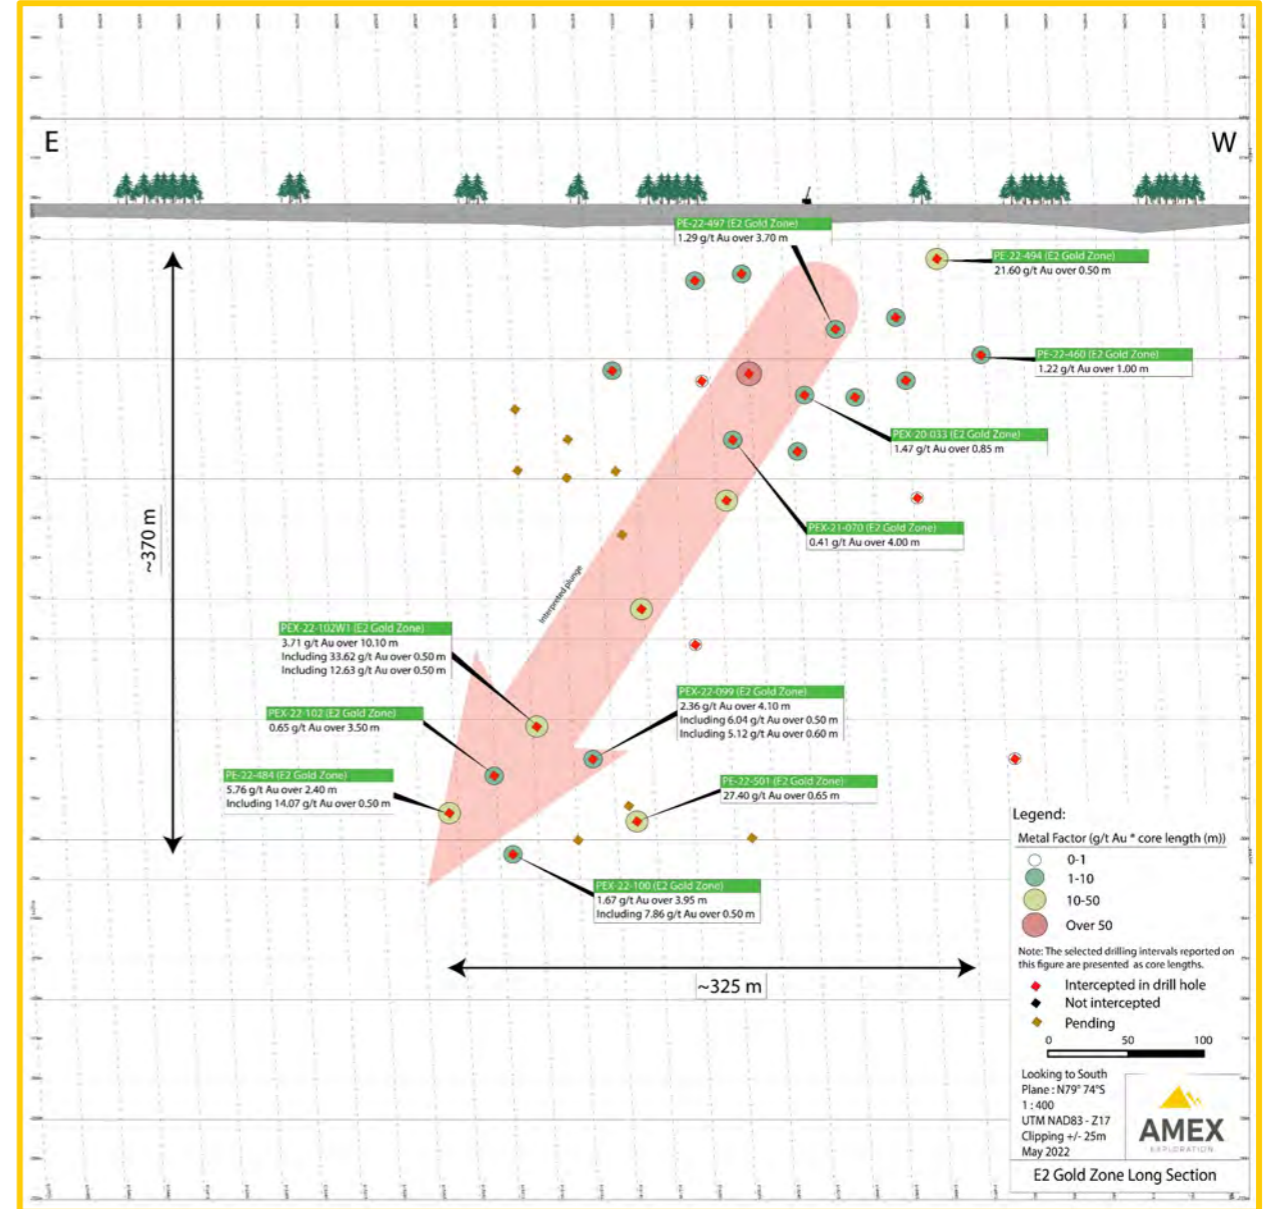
E

W

PE-22-497 (E2 Gold Zone)
1.29 g/t Au over 3.70 m

PE-22-494 (E2 Gold Zone)
21.60 g/t Au over 0.50 m

PE-22-460 (E2 Gold Zone)
1.22 g/t Au over 1.00 m

PEX-20-033 (E2 Gold Zone)
1.47 g/t Au over 0.85 m

PEX-21-070 (E2 Gold Zone)
0.41 g/t Au over 4.00 m

~370 m

Interpreted plunge

PEX-22-102W1 (E2 Gold Zone)
3.71 g/t Au over 10.10 m
Including 33.62 g/t Au over 0.50 m
Including 12.63 g/t Au over 0.50 m

PEX-22-099 (E2 Gold Zone)
2.36 g/t Au over 4.10 m
Including 6.04 g/t Au over 0.50 m
Including 5.12 g/t Au over 0.60 m

PEX-22-102 (E2 Gold Zone)
0.65 g/t Au over 3.50 m

PE-22-484 (E2 Gold Zone)
5.76 g/t Au over 2.40 m
Including 14.07 g/t Au over 0.50 m

PE-22-501 (E2 Gold Zone)
27.40 g/t Au over 0.65 m

PEX-22-100 (E2 Gold Zone)
1.67 g/t Au over 3.95 m
Including 7.86 g/t Au over 0.50 m

~325 m

Legend:
Metal Factor (g/t Au * core length (m))
0-1
1-10
10-50
Over 50

Note: The selected drilling intervals reported on this figure are presented as core lengths.

Intercepted in drill hole
Not intercepted
Pending

0 50 100

Looking to South
Plane : N79° 74°S
1 : 400
UTM NAD83 - Z17
Clipping +/- 25m
May 2022

AMEX
EXPLORATION

E2 Gold Zone Long Section